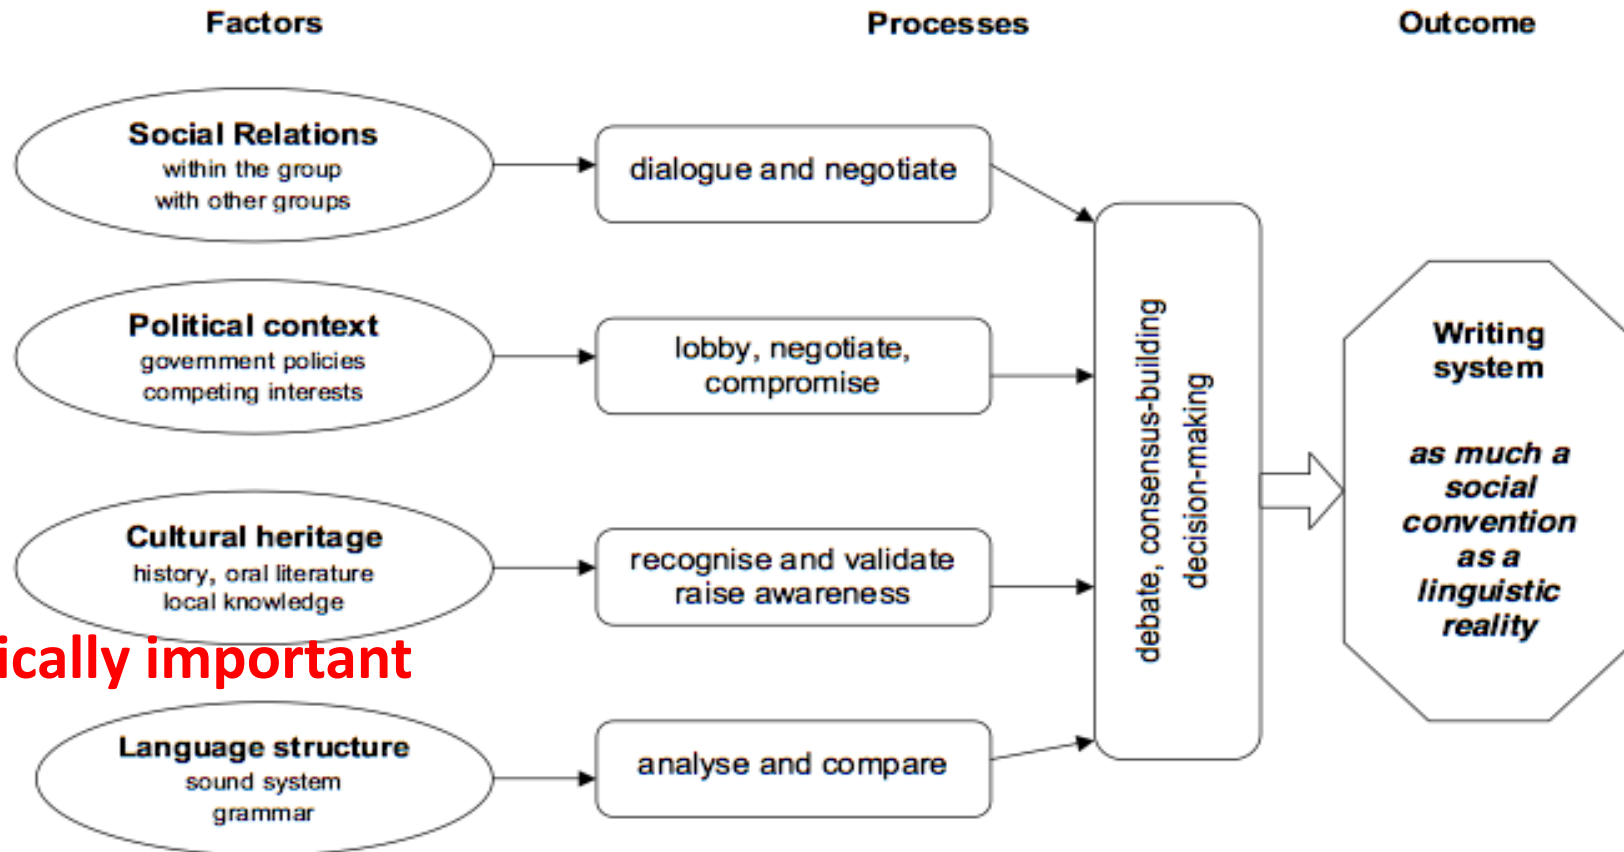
Factors

Processes

Outcome

Social Relations
within the group
with other groups

dialogue and negotiate

Political context
government policies
competing interests

lobby, negotiate, compromise

Cultural heritage
history, oral literature
local knowledge

recognise and validate
raise awareness

ically important

Language structure
sound system
grammar

analyse and compare

debate, consensus-building
decision-making

Writing system

as much a social convention as a linguistic reality